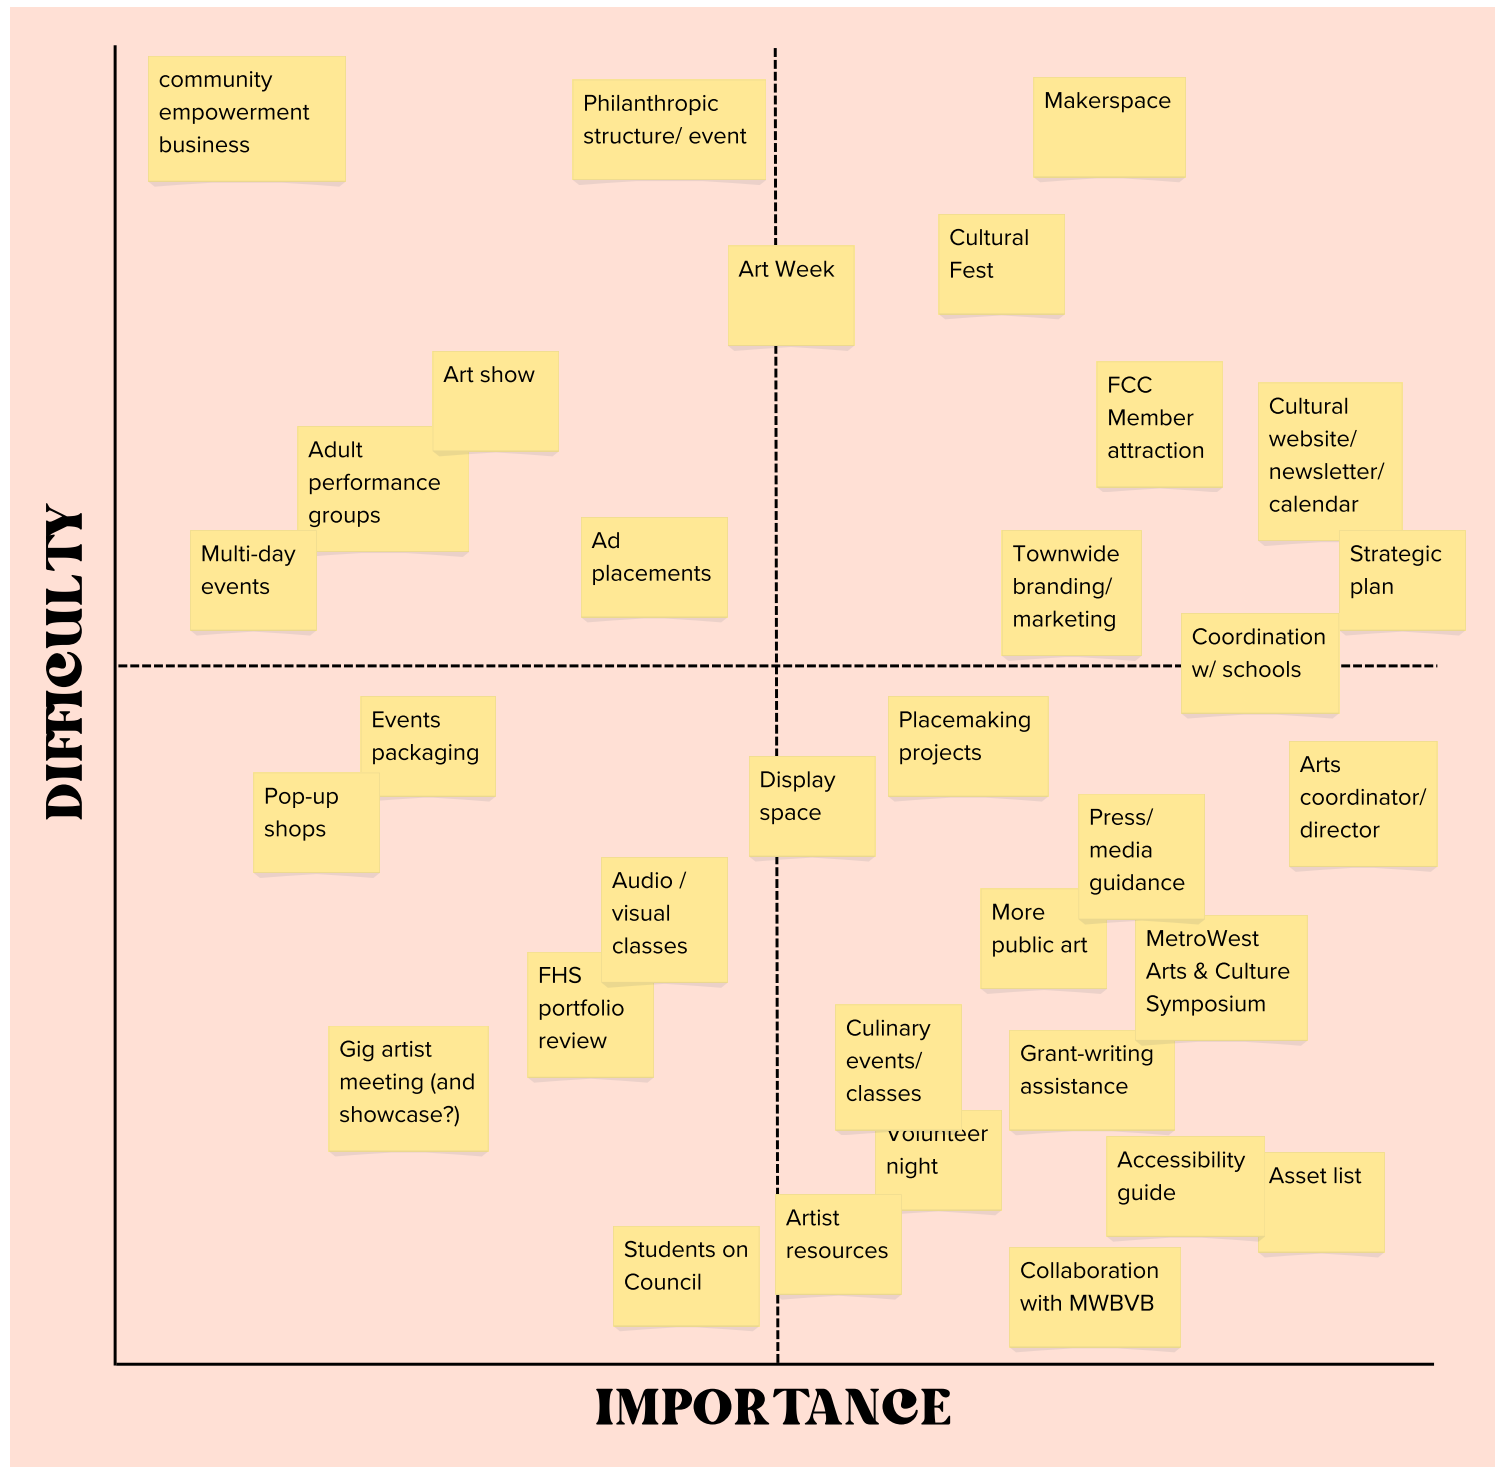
DIFFICULTY

community empowerment business

Philanthropic structure/ event

Makerspace

Art Week

Cultural Fest

Art show

Adult performance groups

FCC Member attraction

Cultural website/ newsletter/ calendar

Multi-day events

Ad placements

Townwide branding/ marketing

Strategic plan

Coordination w/ schools

Events packaging

Placemaking projects

Pop-up shops

Display space

Arts coordinator/ director

Press/ media guidance

Audio / visual classes

More public art

MetroWest Arts & Culture Symposium

FHS portfolio review

Gig artist meeting (and showcase?)

Culinary events/ classes

Grant-writing assistance

Volunteer night

Accessibility guide

Asset list

Artist resources

Students on Council

Collaboration with MWBVB

IMPORTANCE